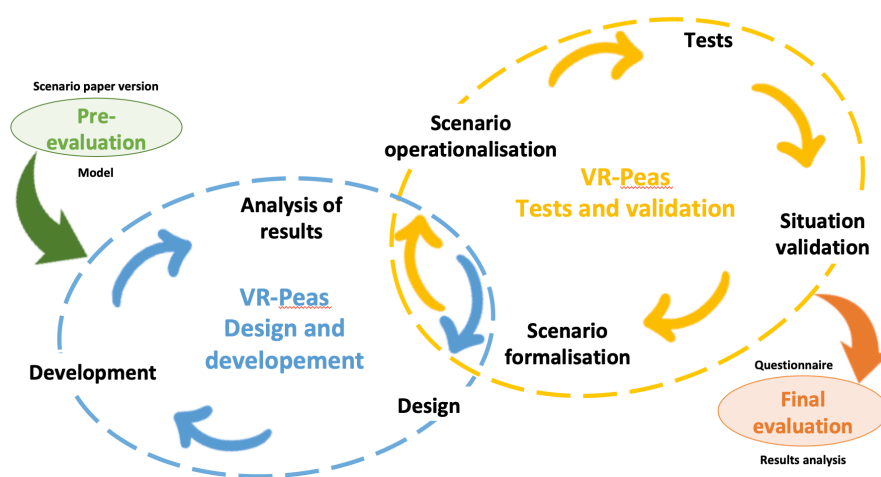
Scenario paper version

Pre-evaluation

Model

Analysis of results

VR-Peas
Design and developement

Development

Design

Tests

Scenario operationalisation

VR-Peas
Tests and validation

Situation validation

Scenario formalisation

Questionnaire

Final evaluation

Results analysis